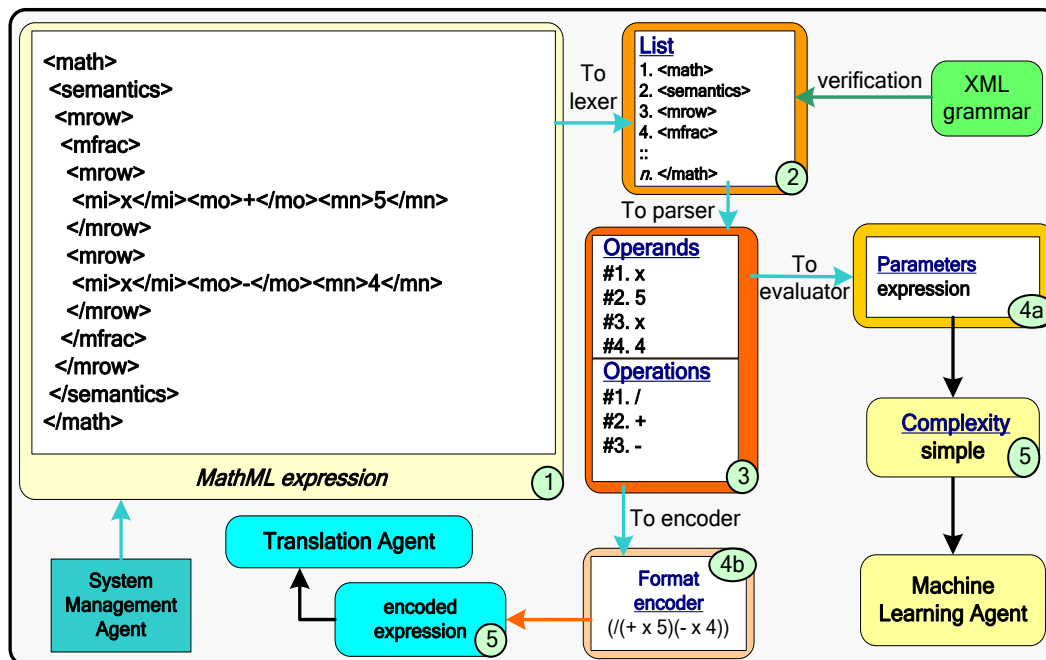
<math>
<semantics>
<mrow>
<mfrac>
<mrow>
<mi>x</mi><mo>+</mo><mn>5</mn>
</mrow>
<mrow>
<mi>x</mi><mo>-</mo><mn>4</mn>
</mrow>
</mfrac>
</mrow>
</semantics>
</math>

MathML expression

1

To lexer

List
1. <math>
2. <semantics>
3. <mrow>
4. <mfrac>
::
n. </math>

2

verification

XML grammar

To parser

Operands
#1. x
#2. 5
#3. x
#4. 4

Operations
#1. /
#2. +
#3. -

3

To evaluator

Parameters
expression

4a

Complexity
simple

5

Machine Learning Agent

To encoder

Format encoder
(/(+ x 5)(- x 4))

4b

encoded expression

5

Translation Agent

System Management Agent